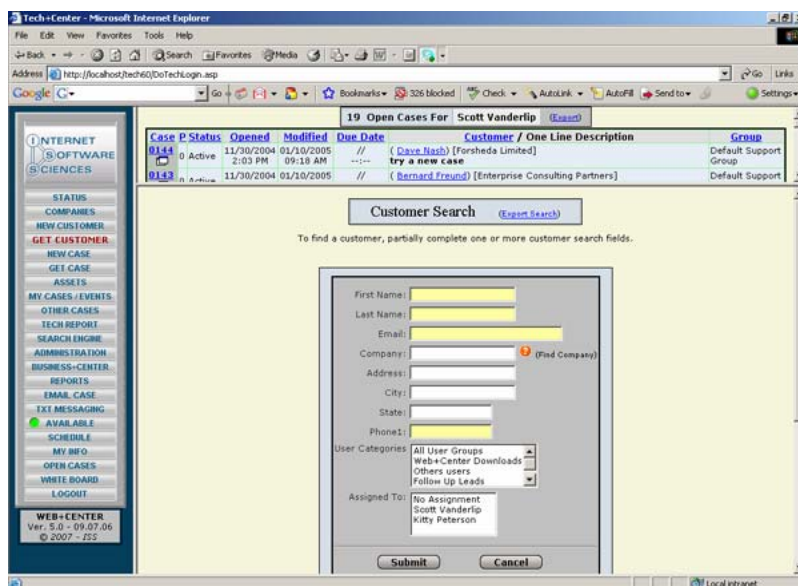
Tech+Center - Microsoft Internet Explorer

File Edit View Favorites Tools Help

Back Search Favorites Media

Address http://localhost/tech60/DoTechLogin.asp

Go Links

Google Go Bookmarks 326 blocked Check AutoLink AutoFill Send to Settings

INTERNET SOFTWARE SCIENCES

19 Open Cases For Scott Vanderlip (Export)

| Case | P | Status | Opened | Modified | Due Date | Customer / One Line Description | Group |
|---|---|---|---|---|---|---|---|
| 0144 | 0 | Active | 11/30/2004 2:03 PM | 01/10/2005 09:18 AM | // --:-- | ( Dave Nash) [Forsheda Limited] try a new case | Default Support Group |
| 0143 | 0 | Active | 11/30/2004 | 01/10/2005 | // | ( Bernard Freund) [Enterprise Consulting Partners] | Default Support |

STATUS
COMPANIES
NEW CUSTOMER
GET CUSTOMER
NEW CASE
GET CASE
ASSETS
MY CASES / EVENTS
OTHER CASES
TECH REPORT
SEARCH ENGINE
ADMINISTRATION
BUSINESS+CENTER
REPORTS
EMAIL CASE
TXT MESSAGING
AVAILABLE
SCHEDULE
MY INFO
OPEN CASES
WHITE BOARD
LOGOUT

WEB+CENTER
Ver. 5.0 - 09.07.06
© 2007 - ISS

Customer Search (Export Search)

To find a customer, partially complete one or more customer search fields.

First Name:
Last Name:
Email:
Company: (Find Company)
Address:
City:
State:
Phone1:
User Categories: All User Groups
Web+Center Downloads
Others users
Follow Up Leads
Assigned To: No Assignment
Scott Vanderlip
Kitty Peterson

Submit Cancel

Local intranet